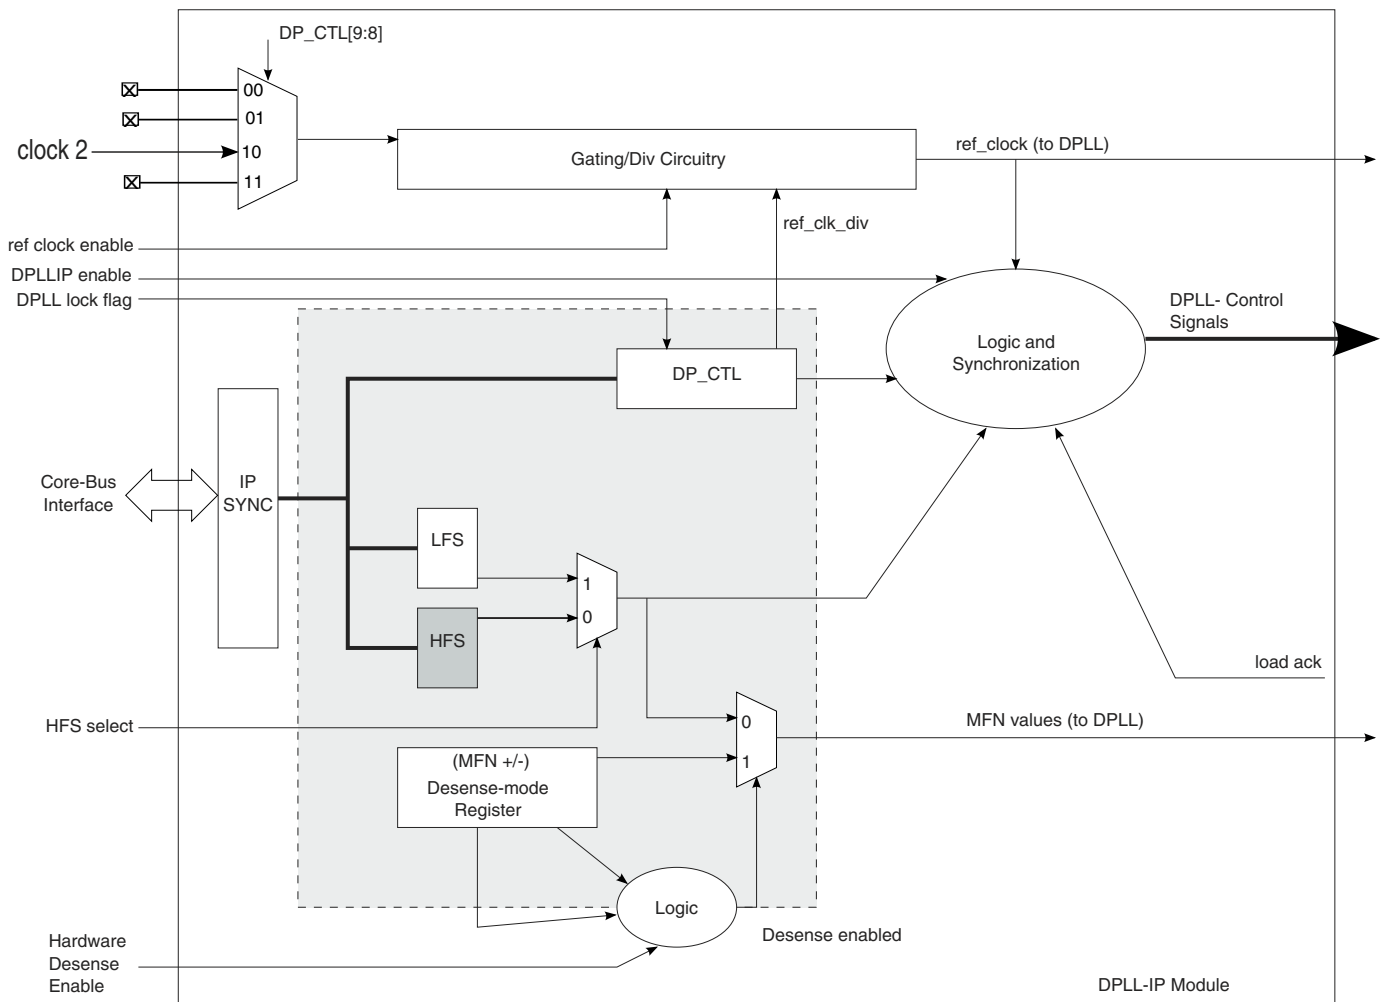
DP_CTL[9:8]

00
01
clock 2
10
11

Gating/Div Circuitry

ref_clock (to DPLL)

ref clock enable

ref_clk_div

DPLLIP enable

DPLL lock flag

DPLL- Control Signals

Logic and Synchronization

DP_CTL

Core-Bus Interface

IP SYNC

LFS

1

0

HFS

load ack

HFS select

0

MFN values (to DPLL)

(MFN +/-)
Desense-mode Register

1

Logic

Desense enabled

Hardware Desense Enable

DPLL-IP Module